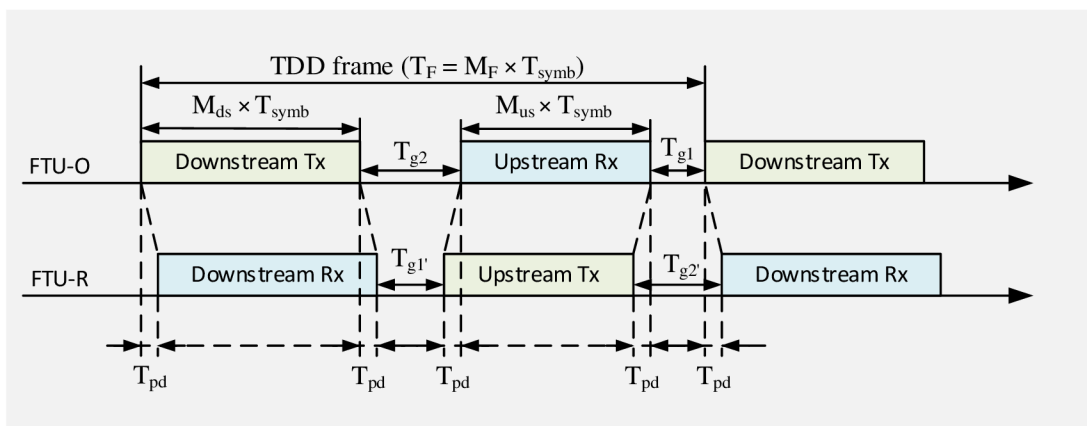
TDD frame ($T_F = M_F \times T_{symb}$)

$M_{ds} \times T_{symb}$

$M_{us} \times T_{symb}$

FTU-O

Downstream Tx

$T_{g2}$

Upstream Rx

$T_{g1}$

Downstream Tx

FTU-R

Downstream Rx

$T_{g1'}$

Upstream Tx

$T_{g2'}$

Downstream Rx

$T_{pd}$

$T_{pd}$

$T_{pd}$

$T_{pd}$

$T_{pd}$